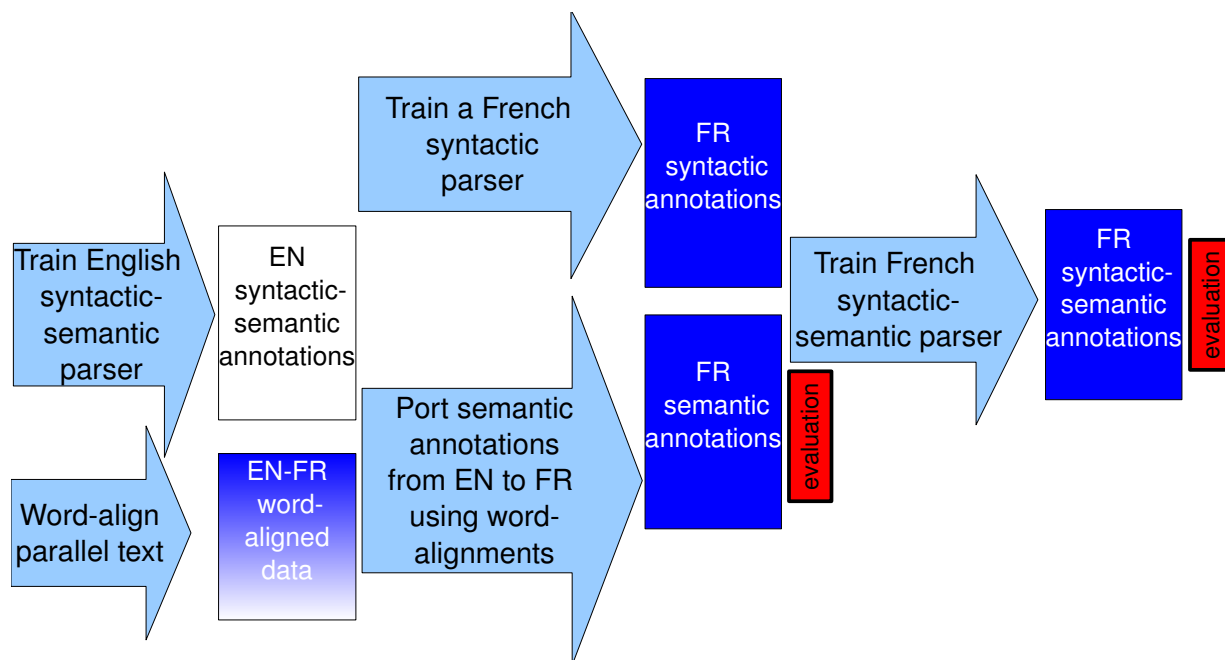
Train English syntactic-semantic parser

Word-align parallel text

EN syntactic-semantic annotations

EN-FR word-aligned data

Train a French syntactic parser

Port semantic annotations from EN to FR using word-alignments

FR syntactic annotations

FR semantic annotations

evaluation

Train French syntactic-semantic parser

FR syntactic-semantic annotations

evaluation